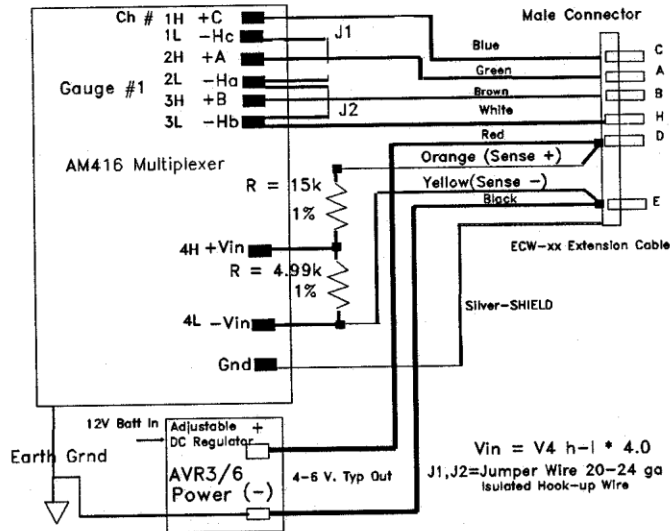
Ch # 1H +C
1L −Hc
2H +A
2L −Ha
3H +B
3L −Hb

J1
J2

Gauge #1

AM416 Multiplexer

Male Connector

Blue
Green
Brown
White
Red

C
A
B
H
D
E

Orange (Sense +)
Yellow(Sense −)
Black

R = 15k
1%

4H +Vin

R = 4.99k
1%

4L −Vin

Gnd

ECW-xx Extension Cable

Silver-SHIELD

12V Batt In
Adjustable +
DC Regulator

Earth Grnd

AVR3/6
Power (−)

4-6 V. Typ Out

Vin = V4 h-l * 4.0
J1,J2=Jumper Wire 20-24 ga
Isulated Hook-up Wire